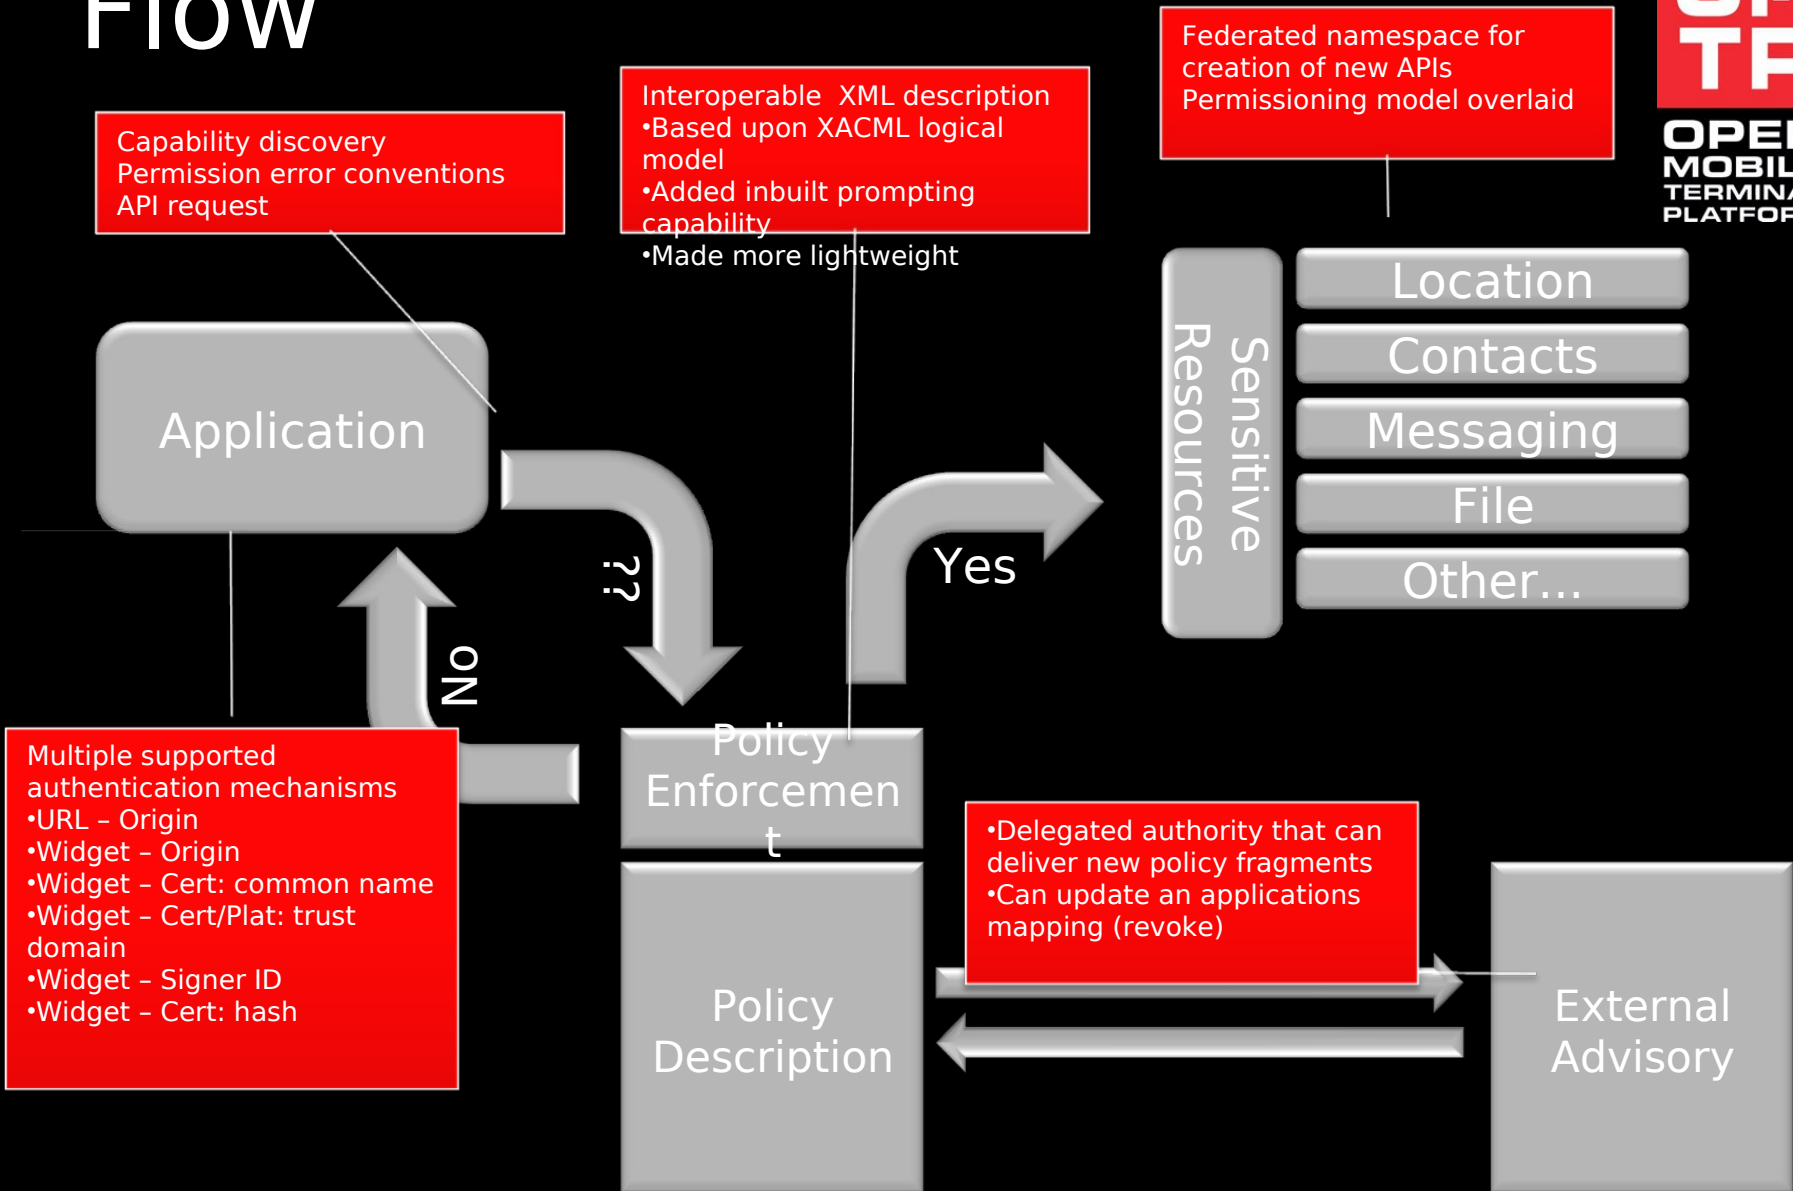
Flow

Capability discovery
Permission error conventions
API request

Interoperable XML description
•Based upon XACML logical model
•Added inbuilt prompting capability
•Made more lightweight

Federated namespace for creation of new APIs
Permissioning model overlaid

OPE
MOBIL
TERMIN
PLATFO

Application

??

Yes

No

Sensitive Resources

Location

Contacts

Messaging

File

Other...

Policy Enforcement

Multiple supported authentication mechanisms
•URL – Origin
•Widget – Origin
•Widget – Cert: common name
•Widget – Cert/Plat: trust domain
•Widget – Signer ID
•Widget – Cert: hash

•Delegated authority that can deliver new policy fragments
•Can update an applications mapping (revoke)

Policy Description

External Advisory